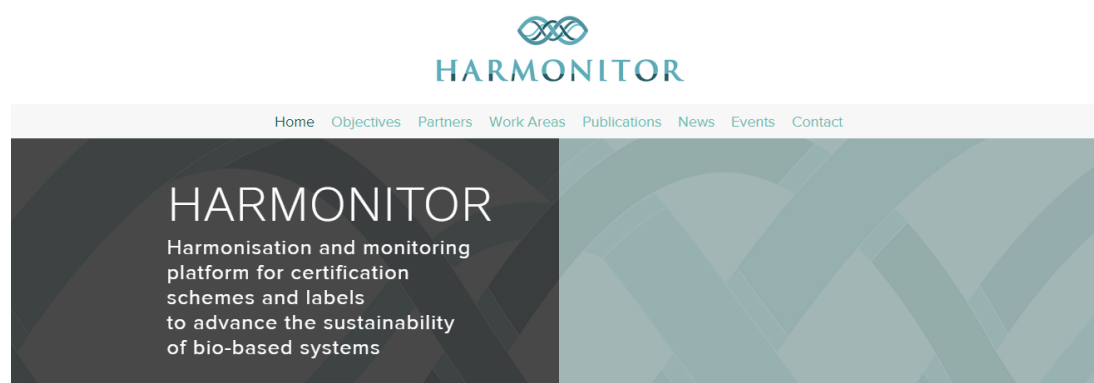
HARMONITOR

Home Objectives Partners Work Areas Publications News Events Contact

HARMONITOR

Harmonisation and monitoring platform for certification schemes and labels to advance the sustainability of bio-based systems